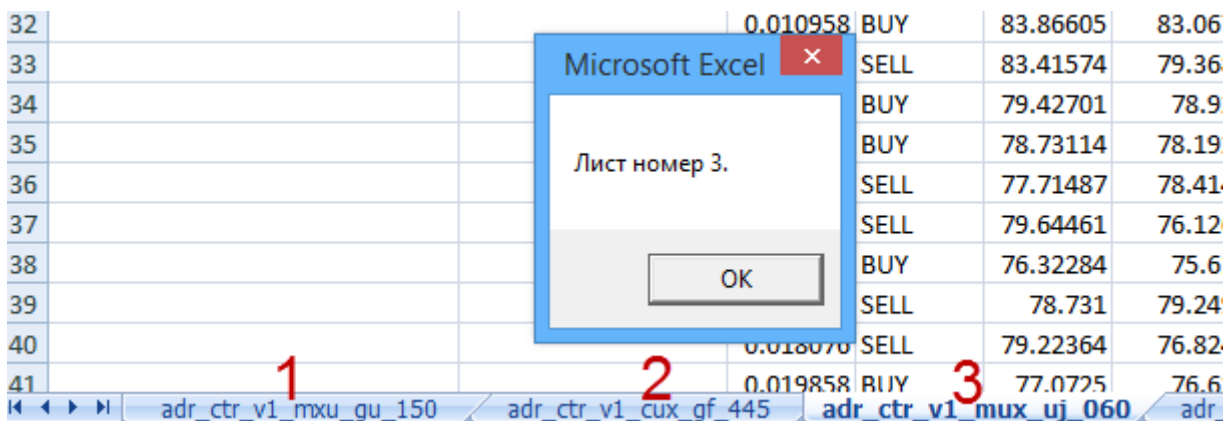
| 32 | | | 0.010958 | BUY | 83.86605 | 83.06 |
|---|---|---|---|---|---|---|
| 33 | | | | SELL | 83.41574 | 79.36 |
| 34 | | | | BUY | 79.42701 | 78.9 |
| 35 | | | | BUY | 78.73114 | 78.19 |
| 36 | | | | SELL | 77.71487 | 78.41 |
| 37 | | | | SELL | 79.64461 | 76.12 |
| 38 | | | | BUY | 76.32284 | 75.6 |
| 39 | | | | SELL | 78.731 | 79.24 |
| 40 | | | 0.018070 | SELL | 79.22364 | 76.82 |
| 41 | | | 0.019858 | BUY | 77.0725 | 76.6 |

Microsoft Excel
×
Лист номер 3.
OK

1 adr_ctr_v1_mxu_gu_150
2 adr_ctr_v1_cux_gf_445
3 adr_ctr_v1_mux_uj_060
adr_